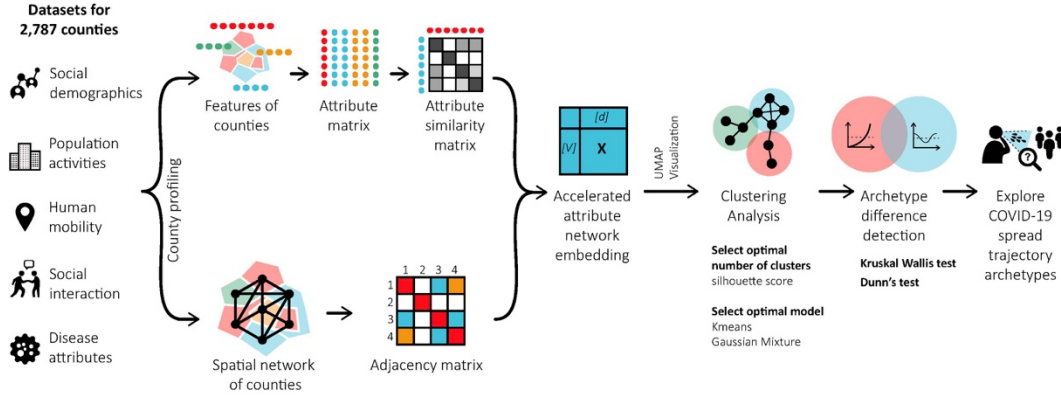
Datasets for 2,787 counties

Social demographics

Population activities

Human mobility

Social interaction

Disease attributes

County profiling

Features of counties

Attribute matrix

Attribute similarity matrix

Spatial network of counties

1 2 3 4
1
2
3
4

Adjacency matrix

[d]
|V|
X

Accelerated attribute network embedding

UMAP Visualization

Clustering Analysis

Select optimal number of clusters
silhouette score

Select optimal model
Kmeans
Gaussian Mixture

Archetype difference detection

Kruskal Wallis test
Dunn's test

Explore COVID-19 spread trajectory archetypes